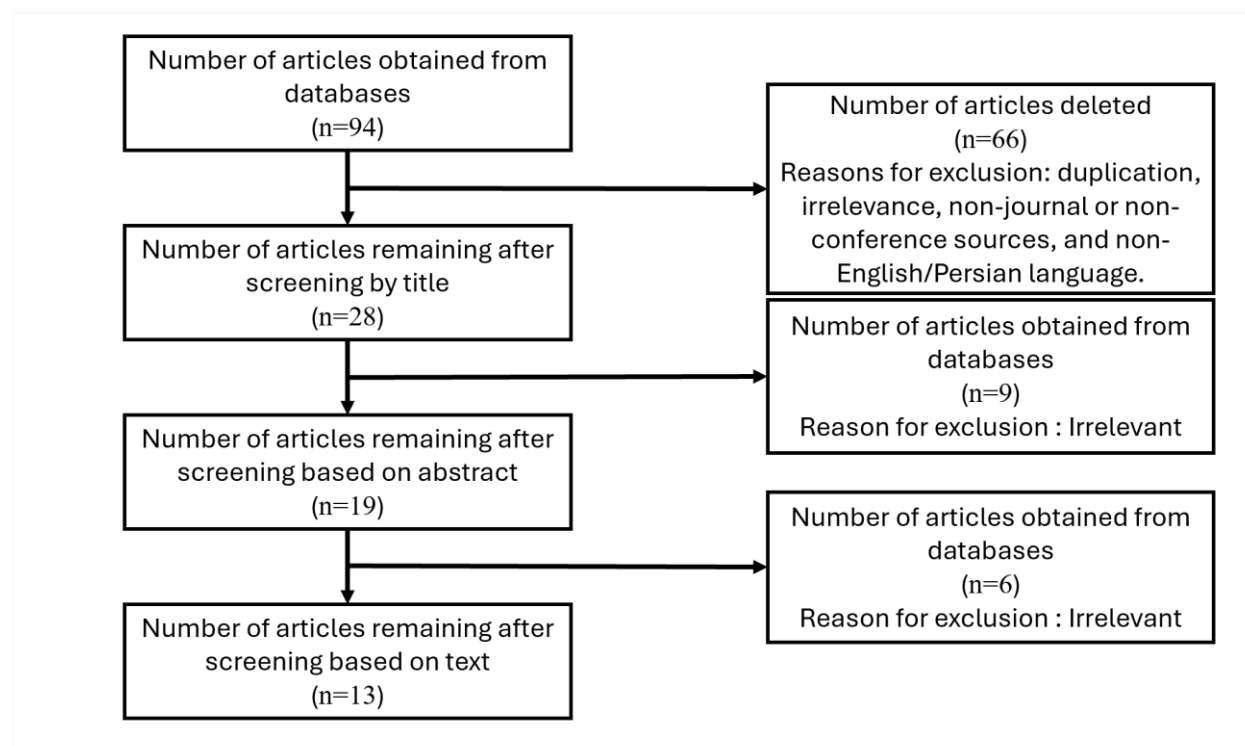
Number of articles obtained from databases
(n=94)

Number of articles deleted
(n=66)
Reasons for exclusion: duplication, irrelevance, non-journal or non-conference sources, and non-English/Persian language.

Number of articles remaining after screening by title
(n=28)

Number of articles obtained from databases
(n=9)
Reason for exclusion : Irrelevant

Number of articles remaining after screening based on abstract
(n=19)

Number of articles obtained from databases
(n=6)
Reason for exclusion : Irrelevant

Number of articles remaining after screening based on text
(n=13)